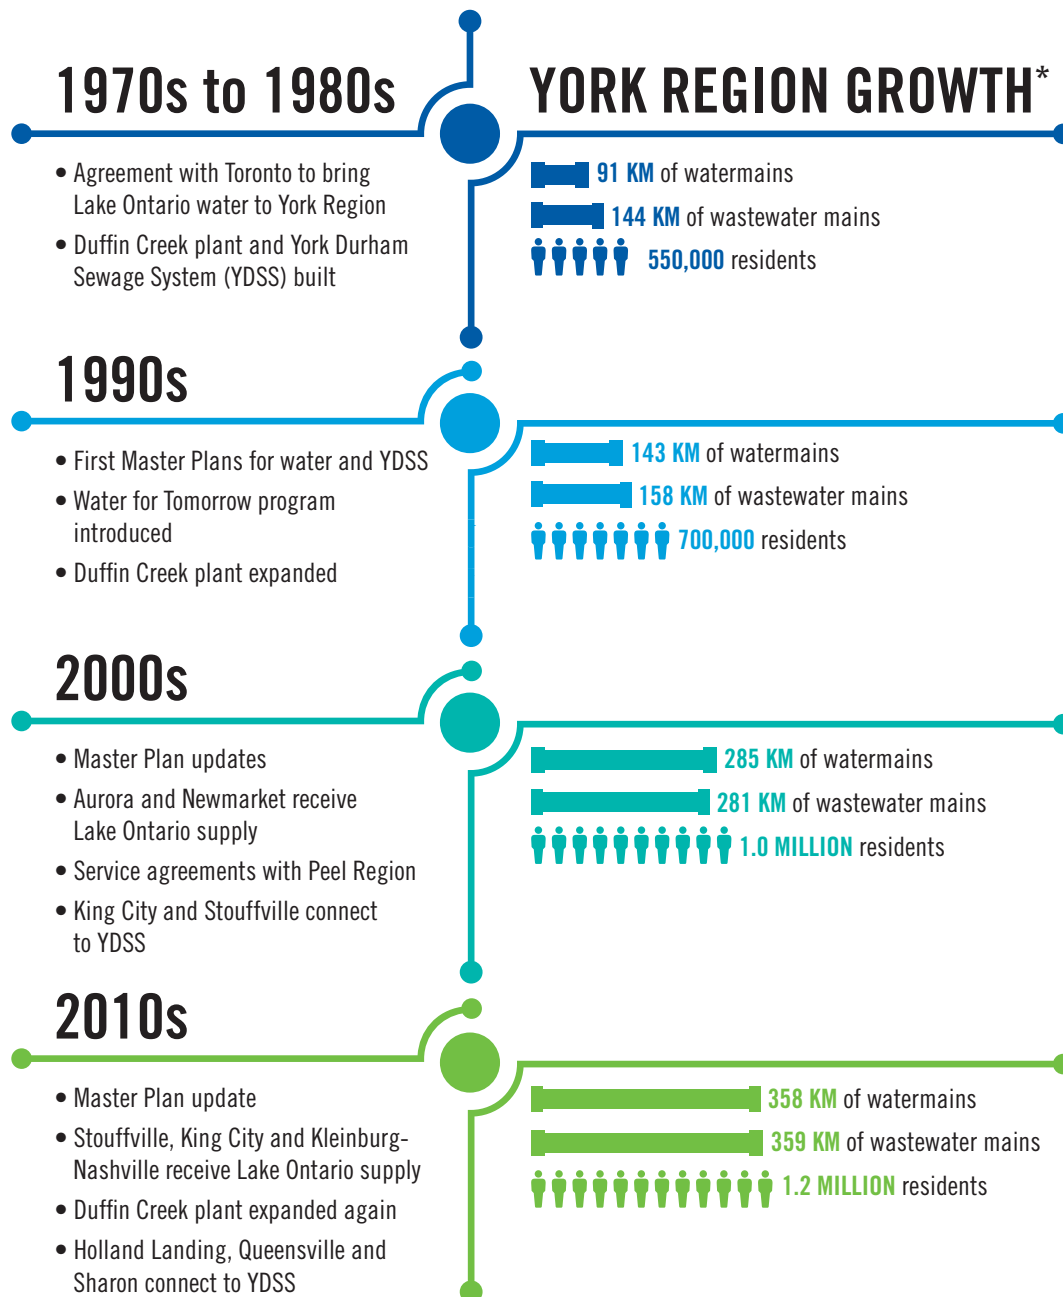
1970s to 1980s

YORK REGION GROWTH*

• Agreement with Toronto to bring Lake Ontario water to York Region
• Duffin Creek plant and York Durham Sewage System (YDSS) built

91 KM of watermains
144 KM of wastewater mains
550,000 residents

1990s

• First Master Plans for water and YDSS
• Water for Tomorrow program introduced
• Duffin Creek plant expanded

143 KM of watermains
158 KM of wastewater mains
700,000 residents

2000s

• Master Plan updates
• Aurora and Newmarket receive Lake Ontario supply
• Service agreements with Peel Region
• King City and Stouffville connect to YDSS

285 KM of watermains
281 KM of wastewater mains
1.0 MILLION residents

2010s

• Master Plan update
• Stouffville, King City and Kleinburg-Nashville receive Lake Ontario supply
• Duffin Creek plant expanded again
• Holland Landing, Queensville and Sharon connect to YDSS

358 KM of watermains
359 KM of wastewater mains
1.2 MILLION residents